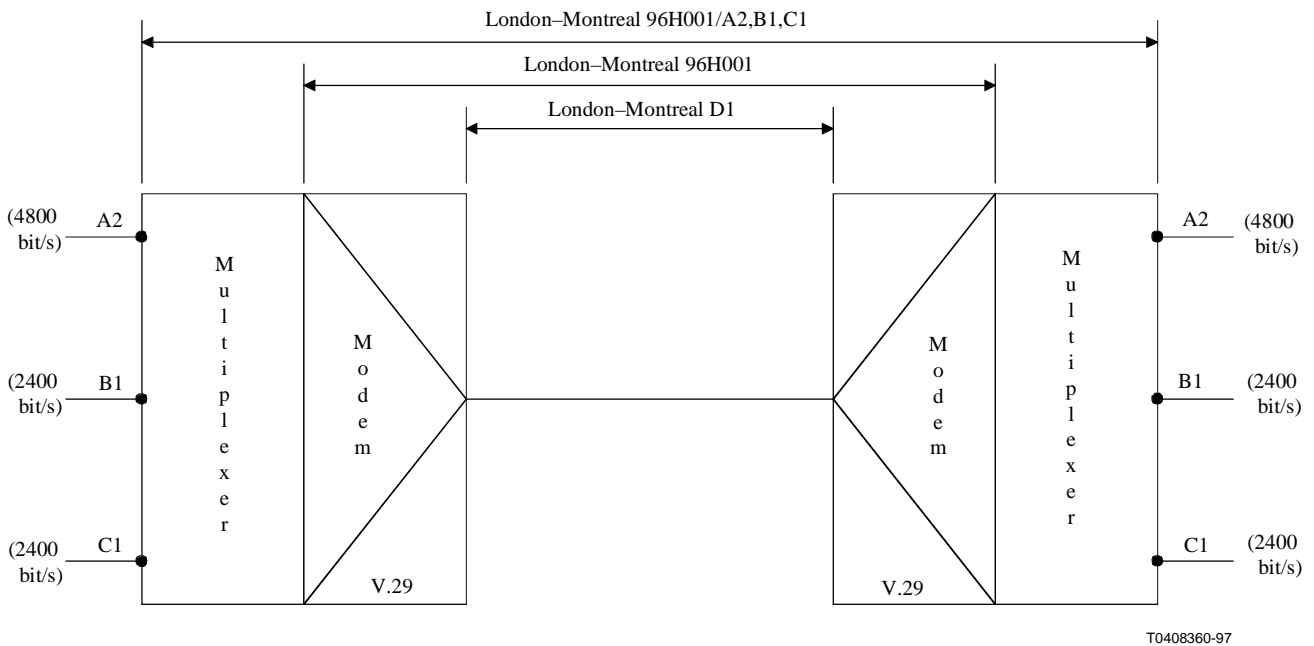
London–Montreal 96H001/A2,B1,C1

London–Montreal 96H001

London–Montreal D1

(4800 bit/s) A2

(2400 bit/s) B1

(2400 bit/s) C1

Multiplexer

Modem

V.29

Modem

V.29

Multiplexer

A2 (4800 bit/s)

B1 (2400 bit/s)

C1 (2400 bit/s)

T0408360-97